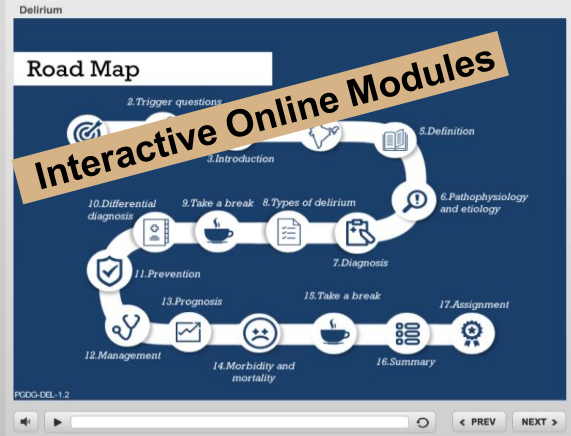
Delirium

Road Map

Interactive Online Modules

2.Trigger questions

3.Introduction

5.Definition

6.Pathophysiology and etiology

7.Diagnosis

8.Types of delirium

9.Take a break

10.Differential diagnosis

11.Prevention

12.Management

13.Prognosis

14.Morbidity and mortality

15.Take a break

16.Summary

17.Assignment

PGDG-DEL-1.2

< PREV

NEXT >